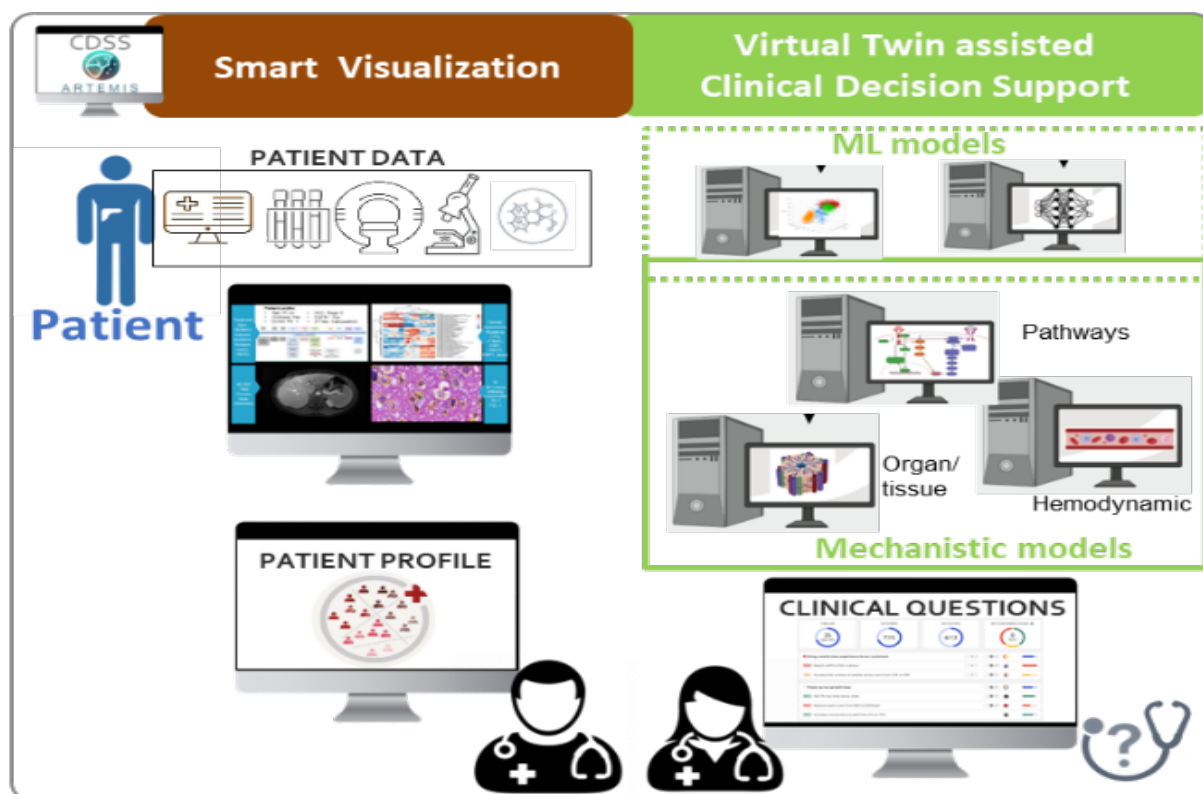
CDSS
ARTEMIS

Smart Visualization

Virtual Twin assisted Clinical Decision Support

PATIENT DATA

Patient

ML models

Pathways

Organ/ tissue

Hemodynamic

Mechanistic models

PATIENT PROFILE

CLINICAL QUESTIONS

?